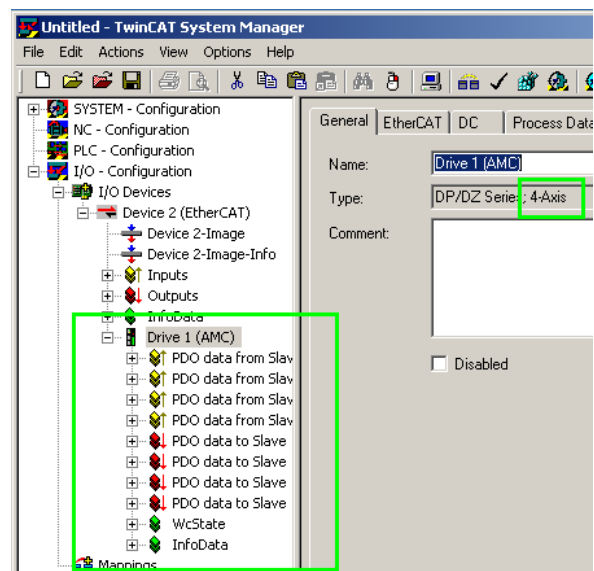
Untitled - TwinCAT System Manager

File Edit Actions View Options Help

SYSTEM - Configuration
NC - Configuration
PLC - Configuration
I/O - Configuration
I/O Devices
Device 2 (EtherCAT)
Device 2-Image
Device 2-Image-Info
Inputs
Outputs
InfoData
Drive 1 (AMC)
PDO data from Slav
PDO data from Slav
PDO data from Slav
PDO data from Slav
PDO data to Slave
PDO data to Slave
PDO data to Slave
PDO data to Slave
WcState
InfoData
Mappings

General | EtherCAT | DC | Process Data

Name: Drive 1 (AMC)

Type: DP/DZ Series; 4-Axis

Comment:

Disabled